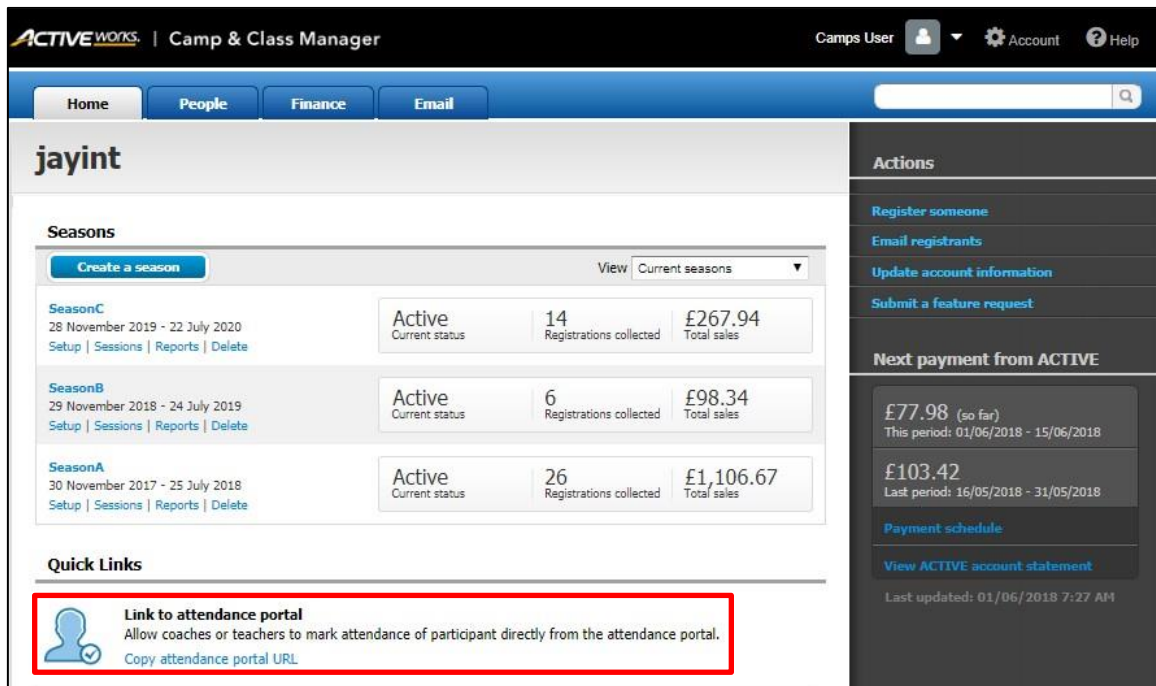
ACTIVE WORKS. | Camp & Class Manager

Camps User Account Help

Home People Finance Email

jayint

Seasons

Create a season

View Current seasons

SeasonC
28 November 2019 - 22 July 2020
Setup | Sessions | Reports | Delete

Active
Current status

14
Registrations collected

£267.94
Total sales

SeasonB
29 November 2018 - 24 July 2019
Setup | Sessions | Reports | Delete

Active
Current status

6
Registrations collected

£98.34
Total sales

SeasonA
30 November 2017 - 25 July 2018
Setup | Sessions | Reports | Delete

Active
Current status

26
Registrations collected

£1,106.67
Total sales

Quick Links

Link to attendance portal
Allow coaches or teachers to mark attendance of participant directly from the attendance portal.
Copy attendance portal URL

Actions

Register someone
Email registrants
Update account information
Submit a feature request

Next payment from ACTIVE

£77.98 (so far)
This period: 01/06/2018 - 15/06/2018

£103.42
Last period: 16/05/2018 - 31/05/2018

Payment schedule

View ACTIVE account statement

Last updated: 01/06/2018 7:27 AM